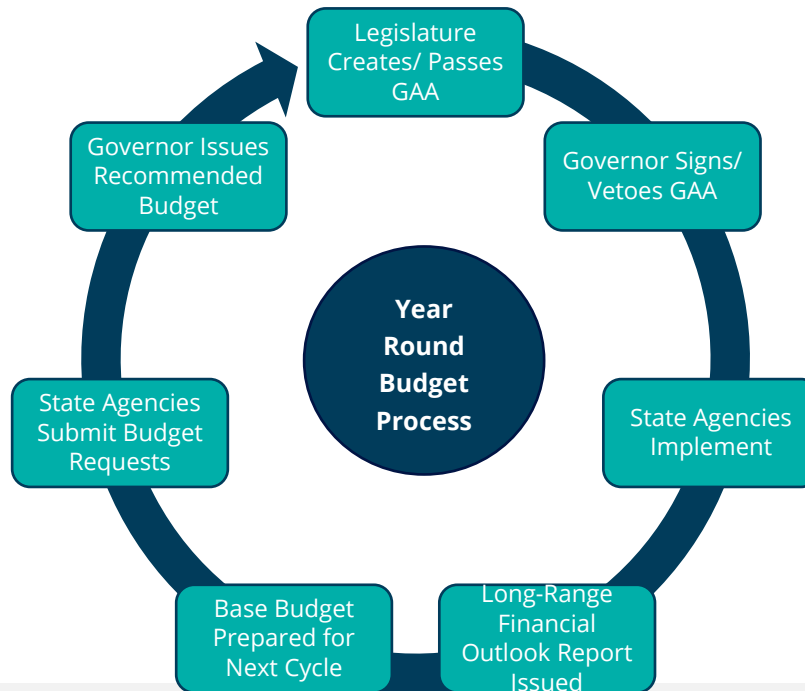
Year Round Budget Process

Legislature Creates/ Passes GAA

Governor Signs/ Vetoes GAA

State Agencies Implement

Long-Range Financial Outlook Report Issued

Base Budget Prepared for Next Cycle

State Agencies Submit Budget Requests

Governor Issues Recommended Budget